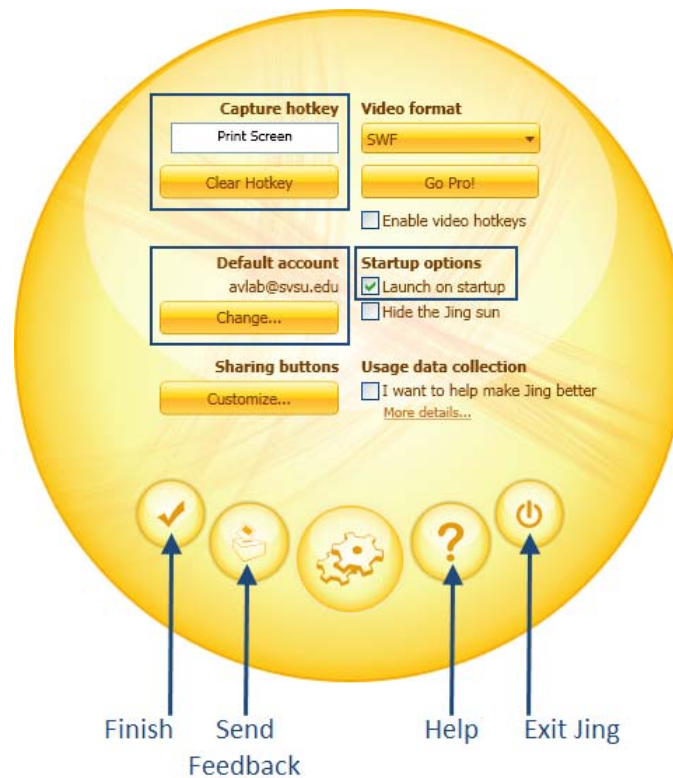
Capture hotkey

Print Screen

Clear Hotkey

Video format

SWF

Go Pro!

Enable video hotkeys

Default account

avlab@svsu.edu

Change...

Startup options

Launch on startup

Hide the Jing sun

Sharing buttons

Customize...

Usage data collection

I want to help make Jing better

More details...

Finish

Send Feedback

Help

Exit Jing